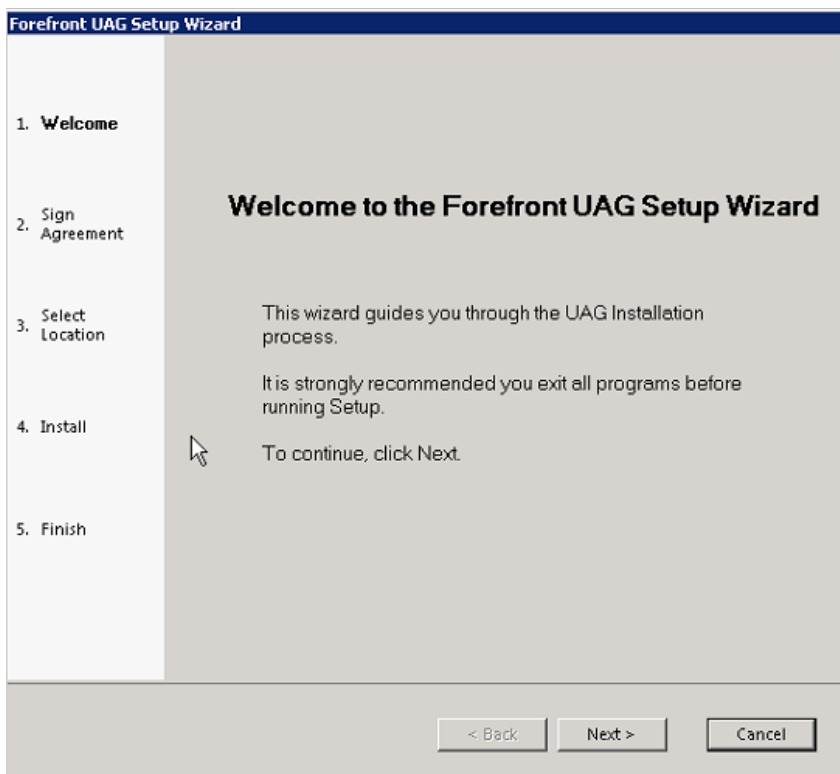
Forefront UAG Setup Wizard

1. Welcome

2. Sign Agreement

3. Select Location

4. Install

5. Finish

Welcome to the Forefront UAG Setup Wizard

This wizard guides you through the UAG Installation process.

It is strongly recommended you exit all programs before running Setup.

To continue, click Next.

< Back Next > Cancel